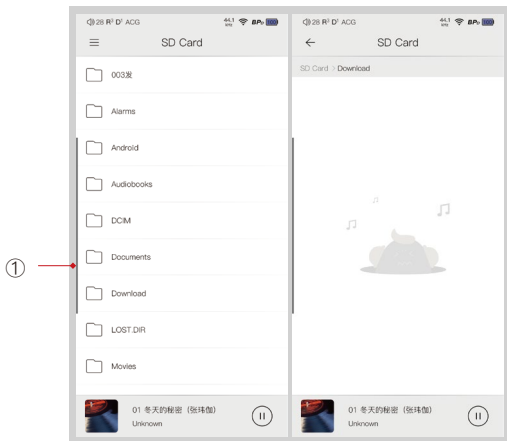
①

28 R² D² ACG 44.1 kHz BPo

SD Card

003发

Alarms

Android

Audiobooks

DCIM

Documents

Download

LOST.DIR

Movies

01 冬天的秘密（张玮伽）
Unknown

28 R² D² ACG 44.1 kHz BPo

SD Card

SD Card > Download

01 冬天的秘密（张玮伽）
Unknown